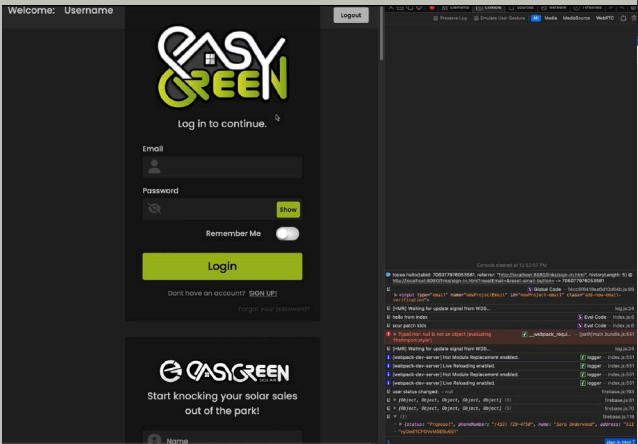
Welcome: Username

Logout

easy GREEN

Log in to continue.

Email

Password

Show

Remember Me

Login

Dont have an account? SIGN UP!

Forgot your password?

easygreen SOLAR

Start knocking your solar sales out of the park!

Name

Preserve Log   Emulate User Gesture   All   Media   MediaSource   WebRTC

Console cleared at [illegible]

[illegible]

[HMR] Waiting for update signal from WDS...

hello from index

solar patch 100s

TypeError: null is not an object (evaluating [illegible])

[HMR] Waiting for update signal from WDS...

[webpack-dev-server] Hot Module Replacement enabled.

[webpack-dev-server] Live Reloading enabled.

[webpack-dev-server] Hot Module Replacement enabled.

[webpack-dev-server] Live Reloading enabled.

user status changed: - null

(Object, Object, Object, Object, Object) (5)

(Object, Object, Object, Object, Object) (5)

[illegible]